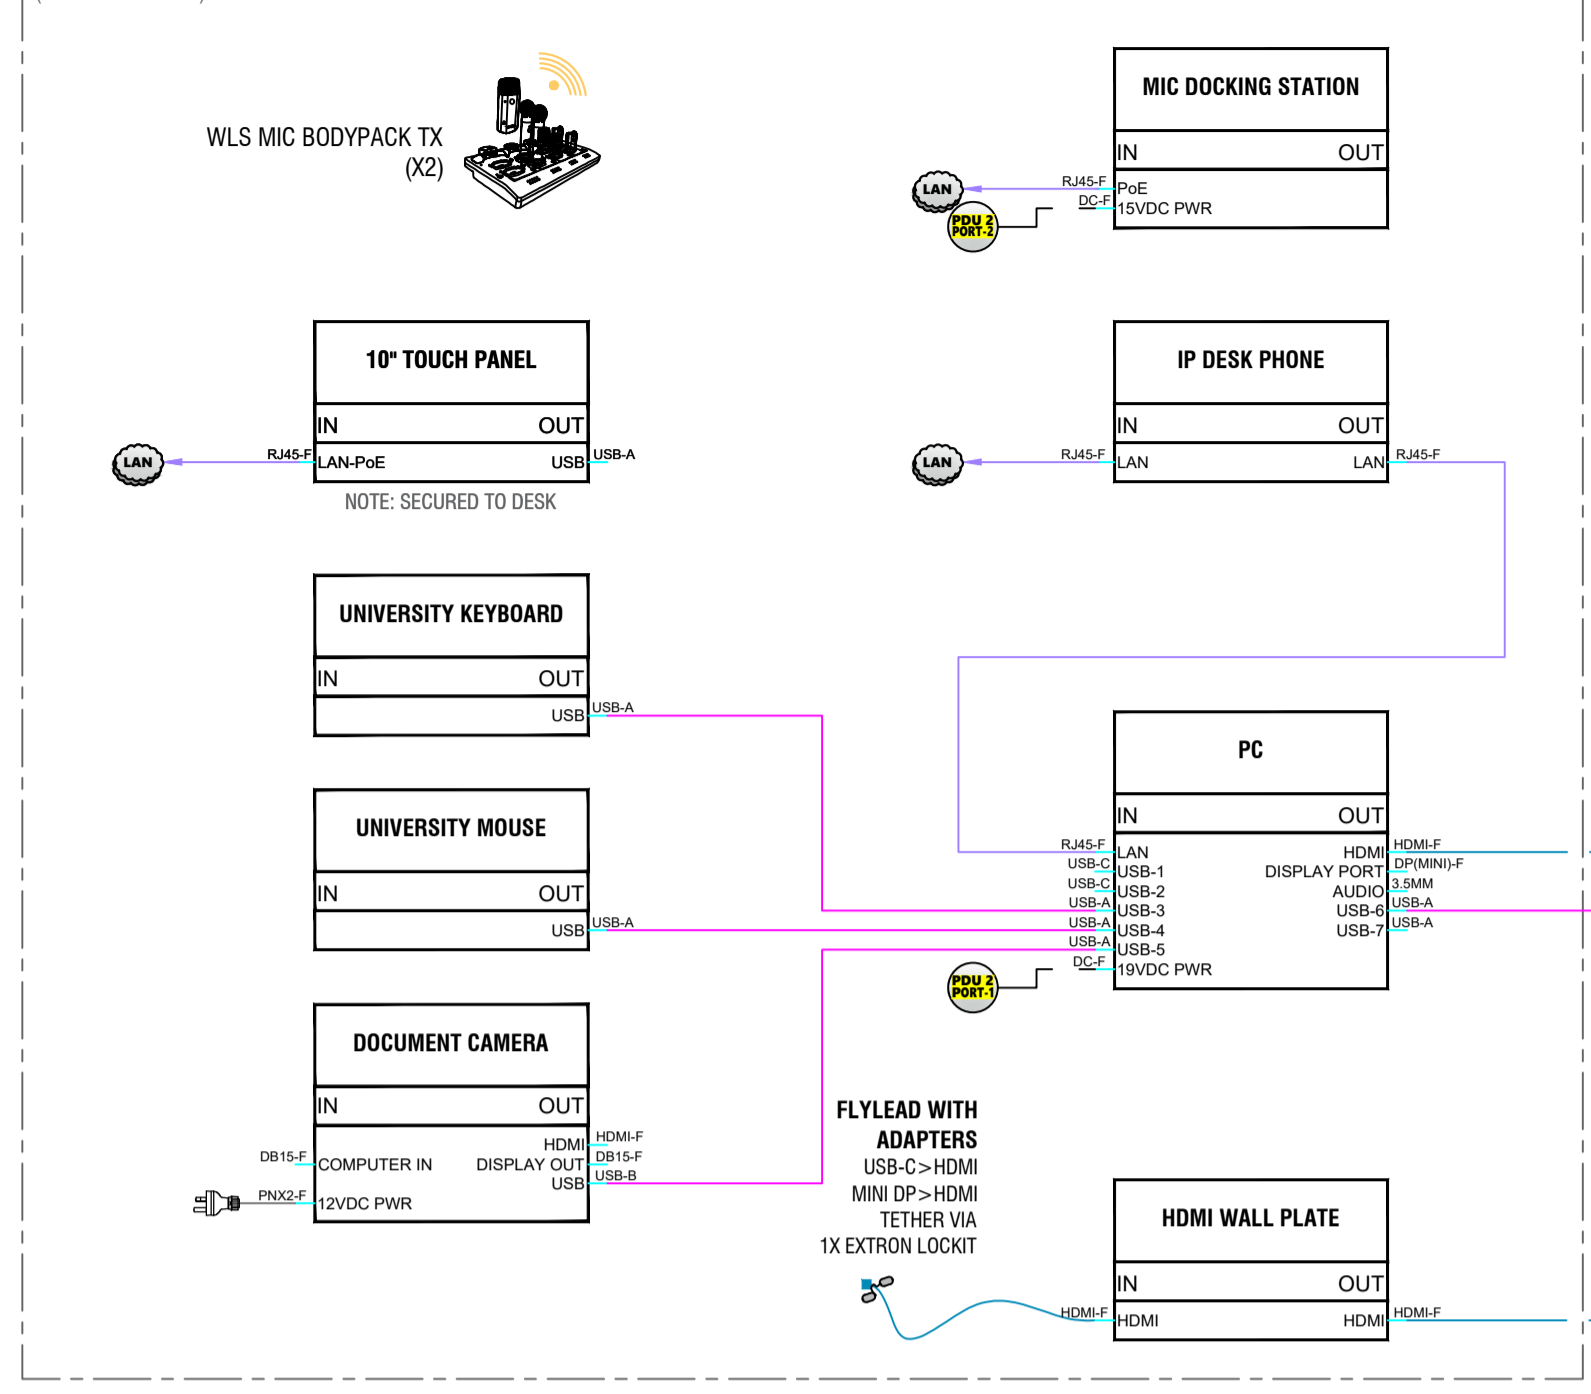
WLS MIC BODYPACK TX (X2)

MIC DOCKING STATION
IN OUT
LAN RJ45-F PoE
PDU 2 PORT-2 DC-F 15VDC PWR

10" TOUCH PANEL
IN OUT
LAN RJ45-F LAN-PoE USB USB-A
NOTE: SECURED TO DESK

IP DESK PHONE
IN OUT
LAN RJ45-F LAN LAN RJ45-F

UNIVERSITY KEYBOARD
IN OUT
USB USB-A

UNIVERSITY MOUSE
IN OUT
USB USB-A

PC
IN OUT
RJ45-F LAN
USB-C USB-1
USB-C USB-2
USB-A USB-3
USB-A USB-4
USB-A USB-5
PDU 2 PORT-1 DC-F 19VDC PWR
HDMI HDMI-F
DISPLAY PORT DP(MINI)-F
AUDIO 3.5MM
USB-6 USB-A
USB-7 USB-A

DOCUMENT CAMERA
IN OUT
DB15-F COMPUTER IN
PNX2-F 12VDC PWR
HDMI HDMI-F
DISPLAY OUT DB15-F
USB USB-B

FLYLEAD WITH ADAPTERS
USB-C>HDMI
MINI DP>HDMI
TETHER VIA
1X EXTRON LOCKIT

HDMI WALL PLATE
IN OUT
HDMI-F HDMI HDMI HDMI-F